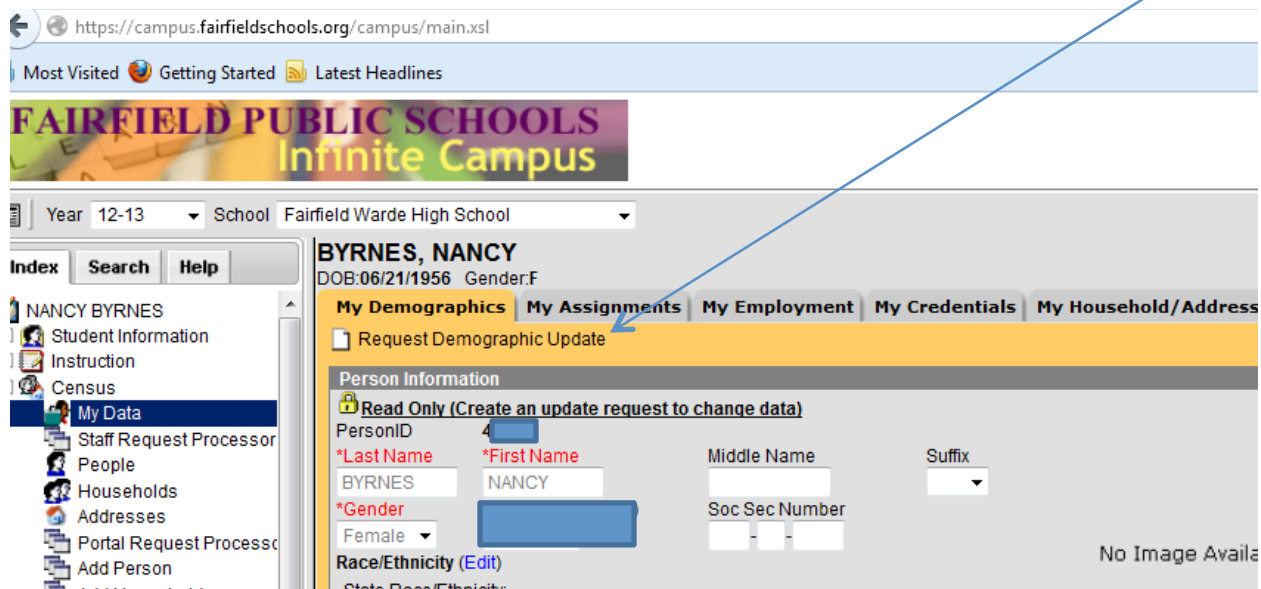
https://campus.fairfieldschools.org/campus/main.xsl

Most Visited Getting Started Latest Headlines

FAIRFIELD PUBLIC SCHOOLS
Infinite Campus

Year 12-13 School Fairfield Warde High School

Index Search Help

NANCY BYRNES
Student Information
Instruction
Census
My Data
Staff Request Processor
People
Households
Addresses
Portal Request Processo
Add Person

BYRNES, NANCY
DOB:06/21/1956 Gender:F

My Demographics My Assignments My Employment My Credentials My Household/Address

Request Demographic Update

Person Information
Read Only (Create an update request to change data)
PersonID 4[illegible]
*Last Name *First Name Middle Name Suffix
BYRNES NANCY
*Gender Soc Sec Number
Female - -
Race/Ethnicity (Edit)
No Image Availa